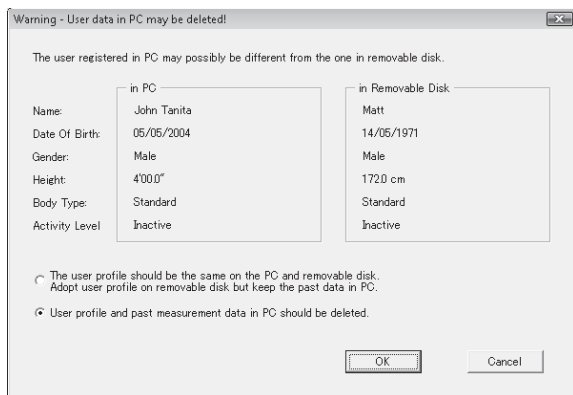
Warning - User data in PC may be deleted!

The user registered in PC may possibly be different from the one in removable disk.

| | in PC | in Removable Disk |
|---|---|---|
| Name: | John Tanita | Matt |
| Date Of Birth: | 05/05/2004 | 14/05/1971 |
| Gender: | Male | Male |
| Height: | 4'00.0" | 172.0 cm |
| Body Type: | Standard | Standard |
| Activity Level | Inactive | Inactive |

The user profile should be the same on the PC and removable disk. Adopt user profile on removable disk but keep the past data in PC.

User profile and past measurement data in PC should be deleted.

OK

Cancel